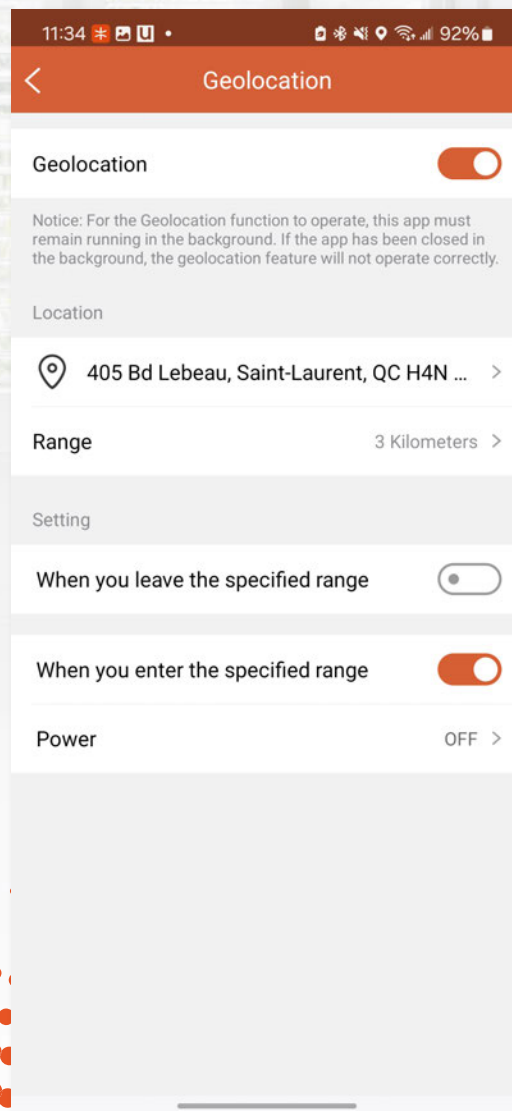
11:34 92%

Geolocation

Geolocation

Notice: For the Geolocation function to operate, this app must remain running in the background. If the app has been closed in the background, the geolocation feature will not operate correctly.

Location

405 Bd Lebeau, Saint-Laurent, QC H4N ...

Range 3 Kilometers

Setting

When you leave the specified range

When you enter the specified range

Power OFF